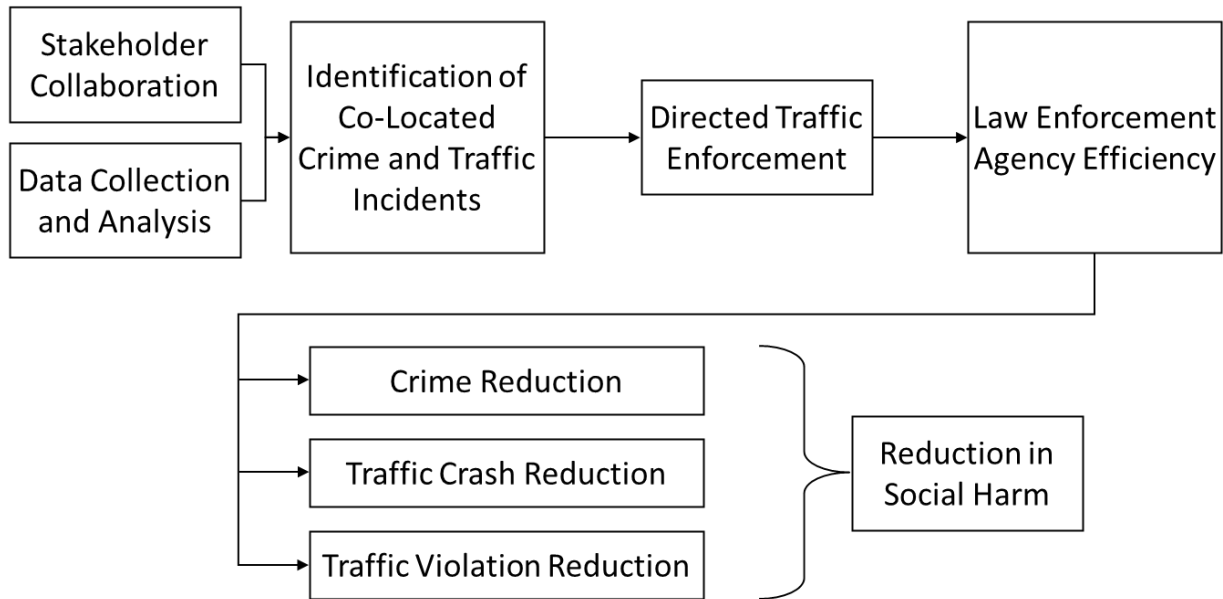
Stakeholder Collaboration

Data Collection and Analysis

Identification of Co-Located Crime and Traffic Incidents

Directed Traffic Enforcement

Law Enforcement Agency Efficiency

Crime Reduction

Traffic Crash Reduction

Traffic Violation Reduction

Reduction in Social Harm